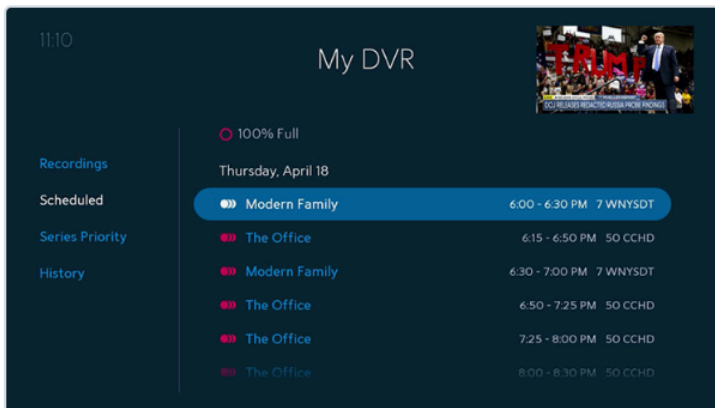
11:10

My DVR

TRUMP

DOJ RELEASES REDACTED RUSSIA PROBE FINDINGS

100% Full

Recordings

Scheduled

Series Priority

History

Thursday, April 18

Modern Family 6:00 - 6:30 PM 7 WNYSDT

The Office 6:15 - 6:50 PM 50 CCHD

Modern Family 6:30 - 7:00 PM 7 WNYSDT

The Office 6:50 - 7:25 PM 50 CCHD

The Office 7:25 - 8:00 PM 50 CCHD

The Office 8:00 - 8:30 PM 50 CCHD